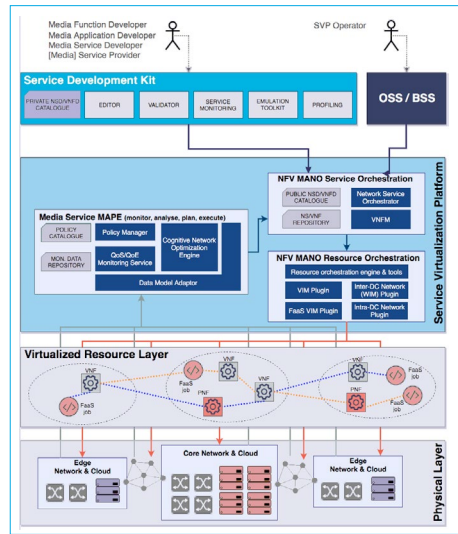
Media Function Developer
Media Application Developer
Media Service Developer
[Media] Service Provider

SVP Operator

Service Development Kit

PRIVATE NSD/VNFD CATALOGUE
EDITOR
VALIDATOR
SERVICE MONITORING
EMULATION TOOLKIT
PROFILING

OSS / BSS

NFV MANO Service Orchestration
PUBLIC NSD/VNFD CATALOGUE
Network Service Orchestrator
NS/VNF REPOSITORY
VNFM

Media Service MAPE (monitor, analyse, plan, execute)
POLICY CATALOGUE
Policy Manager
MON. DATA REPOSITORY
QoS/QoE Monitoring Service
Cognitive Network Optimization Engine
Data Model Adaptor

NFV MANO Resource Orchestration
Resource orchestration engine & tools
VIM Plugin
Inter-DC Network (WIM) Plugin
FaaS VIM Plugin
Intra-DC Network Plugin

Service Virtualization Platform

Virtualized Resource Layer
VNF
FaaS job
FaaS job
PNF
VNF
VNF
PNF
FaaS job

Edge Network & Cloud
Core Network & Cloud
Edge Network & Cloud

Physical Layer